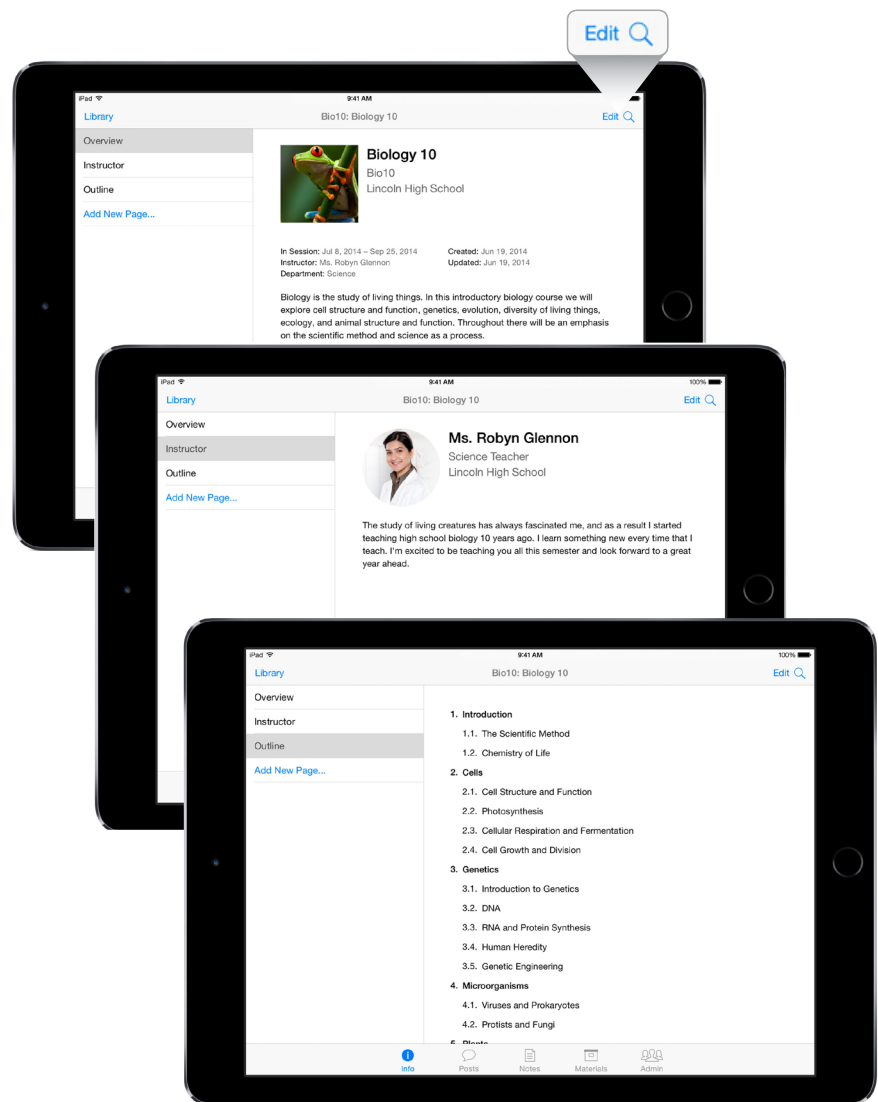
Edit

iPad
9:41 AM
Library
Bio10: Biology 10
Edit

Overview
Instructor
Outline
Add New Page...

Biology 10
Bio10
Lincoln High School

In Session: Jul 8, 2014 – Sep 25, 2014
Instructor: Ms. Robyn Glennon
Department: Science
Created: Jun 19, 2014
Updated: Jun 19, 2014

Biology is the study of living things. In this introductory biology course we will explore cell structure and function, genetics, evolution, diversity of living things, ecology, and animal structure and function. Throughout there will be an emphasis on the scientific method and science as a process.

iPad
9:41 AM
100%
Library
Bio10: Biology 10
Edit

Overview
Instructor
Outline
Add New Page...

Ms. Robyn Glennon
Science Teacher
Lincoln High School

The study of living creatures has always fascinated me, and as a result I started teaching high school biology 10 years ago. I learn something new every time that I teach. I'm excited to be teaching you all this semester and look forward to a great year ahead.

iPad
9:41 AM
100%
Library
Bio10: Biology 10
Edit

Overview
Instructor
Outline
Add New Page...

1. Introduction
1.1. The Scientific Method
1.2. Chemistry of Life
2. Cells
2.1. Cell Structure and Function
2.2. Photosynthesis
2.3. Cellular Respiration and Fermentation
2.4. Cell Growth and Division
3. Genetics
3.1. Introduction to Genetics
3.2. DNA
3.3. RNA and Protein Synthesis
3.4. Human Heredity
3.5. Genetic Engineering
4. Microorganisms
4.1. Viruses and Prokaryotes
4.2. Protists and Fungi
5. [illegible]

Info
Posts
Notes
Materials
Admin